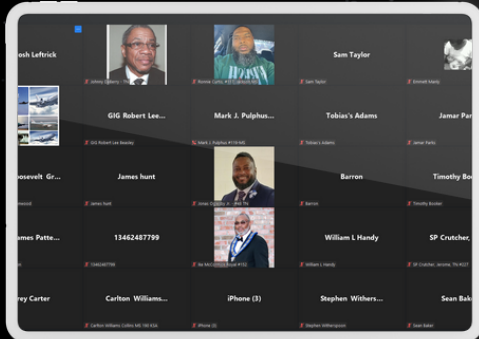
osh Leftrick
Johnny Doherty - TN
Ronnie Curtis #373 Jackson MS
Sam Taylor
Sam Taylor
Emmett Marty
GIG Robert Lee...
GIG Robert Lee Beasley
Mark J. Pulphus...
Mark J. Pulphus #119 MS
Tobias's Adams
Tobias's Adams
Jamar Par
Jamar Parks
oosevelt Gr...
James hunt
James hunt
Jonas Fagundo Jr. #48 TN
Barron
Barron
Timothy Bo
Timothy Booker
ames Patte...
13462487799
13462487799
Ike Mc Lott PHA Royal #152
William L Handy
William L Handy
SP Crutcher,
SP Crutcher, Jerome, TN #237
rey Carter
Carlton Williams...
Carlton Williams Collins MS 166 KSA
iPhone (3)
iPhone (3)
Stephen Withers...
Stephen Withers
Sean Bak
Sean Baker